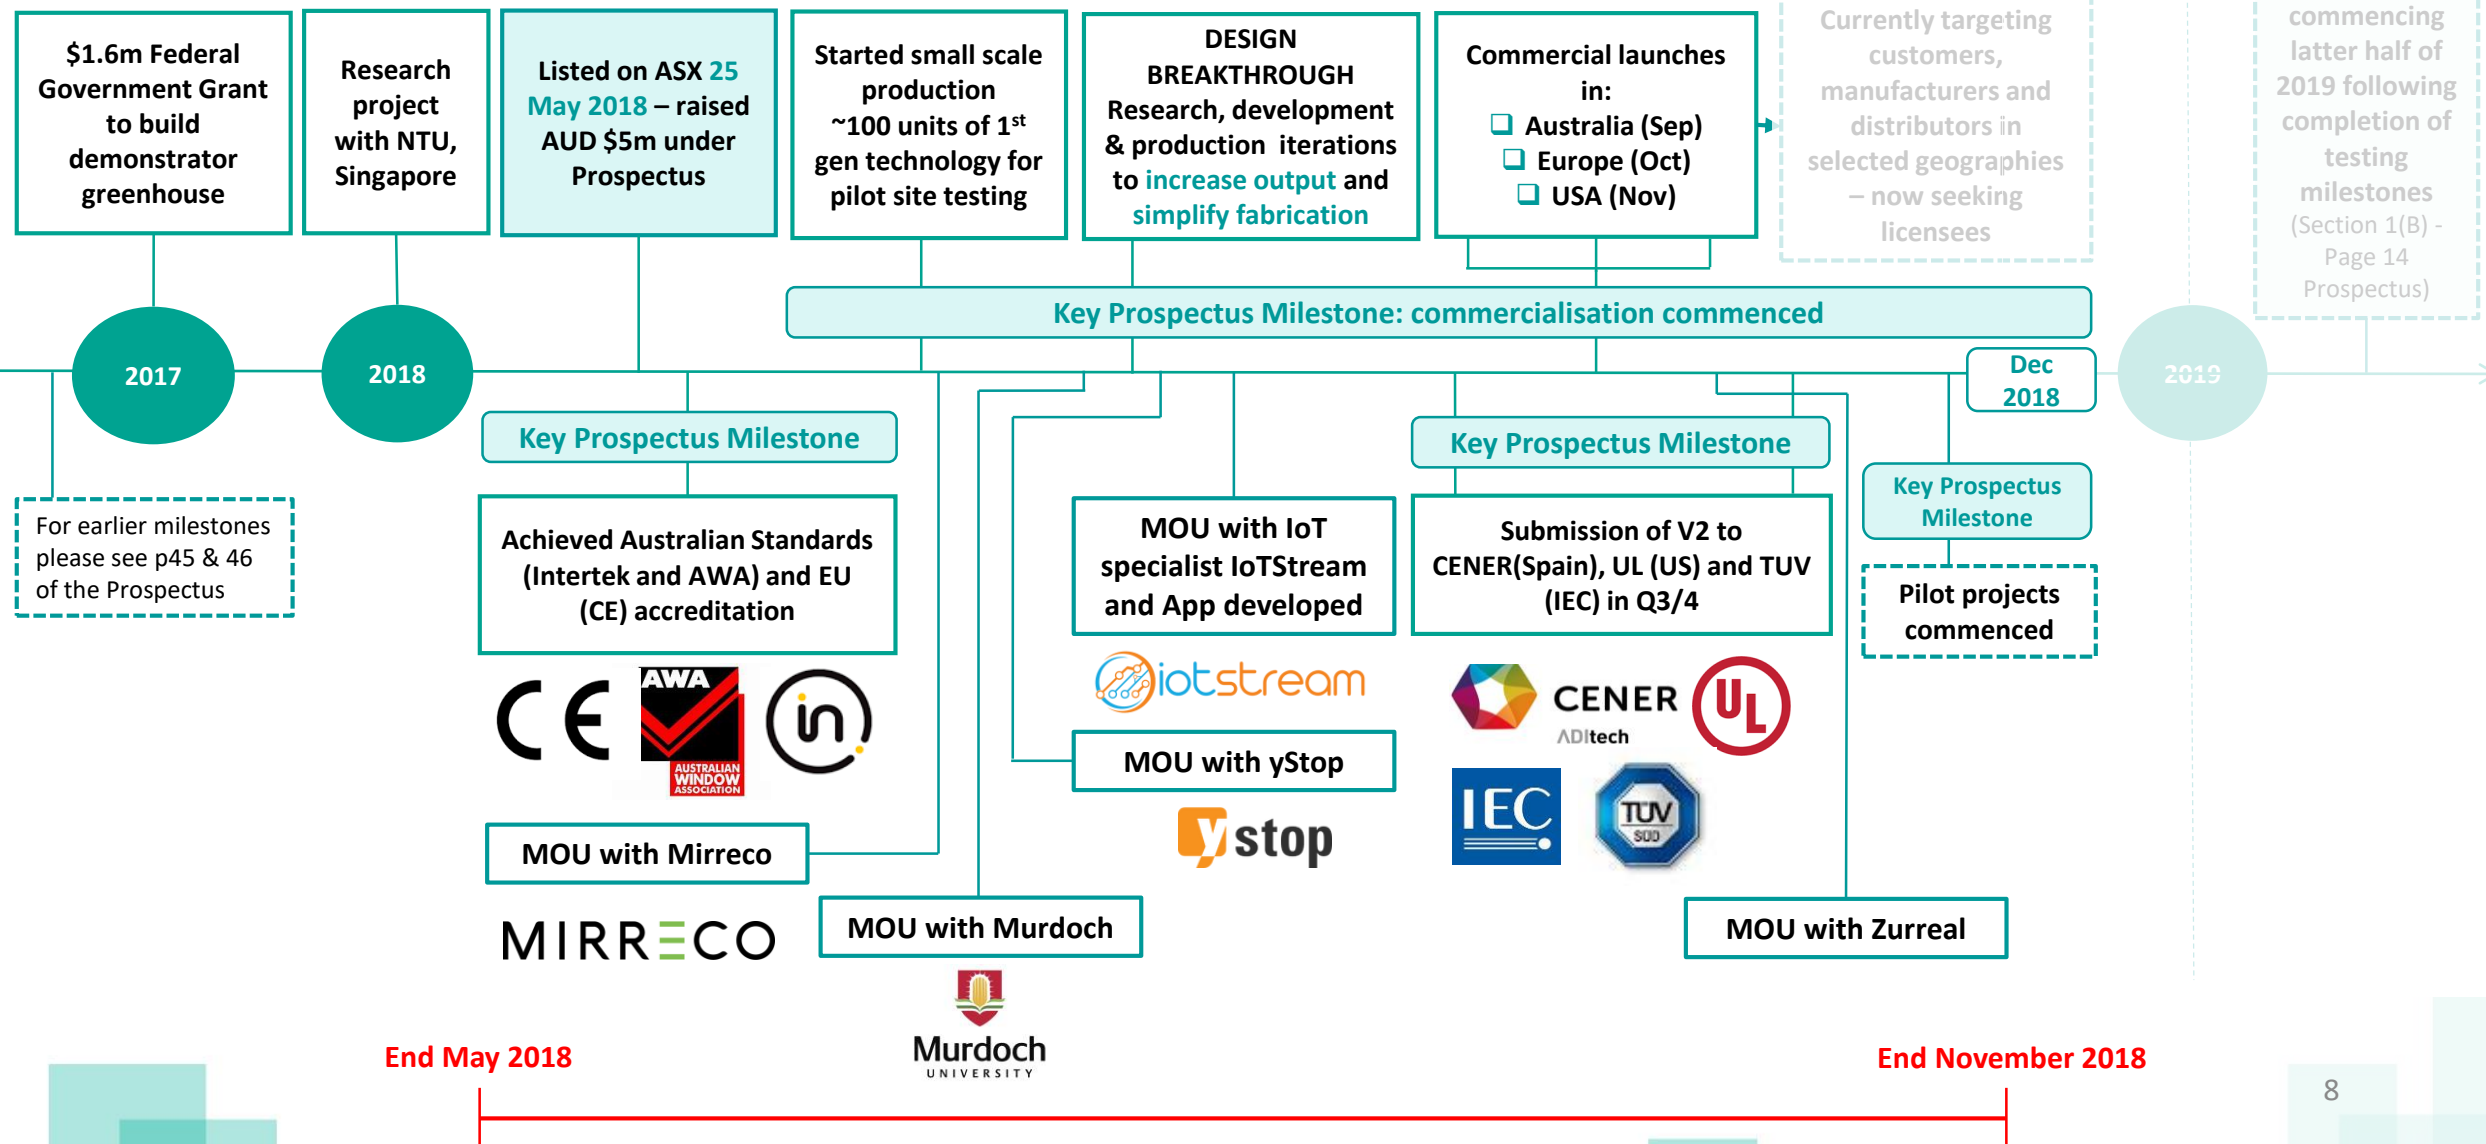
$1.6m Federal Government Grant to build demonstrator greenhouse

Research project with NTU, Singapore

Listed on ASX 25 May 2018 – raised AUD $5m under Prospectus

Started small scale production ~100 units of 1$^{st}$ gen technology for pilot site testing

DESIGN BREAKTHROUGH Research, development & production iterations to increase output and simplify fabrication

Commercial launches in:
❑ Australia (Sep)
❑ Europe (Oct)
❑ USA (Nov)

Currently targeting customers, manufacturers and distributors in selected geographies – now seeking licensees

commencing latter half of 2019 following completion of testing milestones (Section 1(B) - Page 14 Prospectus)

Key Prospectus Milestone: commercialisation commenced

2017

2018

2019

Dec 2018

For earlier milestones please see p45 & 46 of the Prospectus

Key Prospectus Milestone

Achieved Australian Standards (Intertek and AWA) and EU (CE) accreditation

CE AWA AUSTRALIAN WINDOW ASSOCIATION

MOU with Mirreco

MIRRECO

MOU with Murdoch

Murdoch UNIVERSITY

MOU with IoT specialist IoTStream and App developed

iotstream

MOU with yStop

ystop

Key Prospectus Milestone

Submission of V2 to CENER(Spain), UL (US) and TUV (IEC) in Q3/4

CENER ADItech

UL

IEC

TUV SUD

MOU with Zurreal

Key Prospectus Milestone

Pilot projects commenced

End May 2018

End November 2018

8